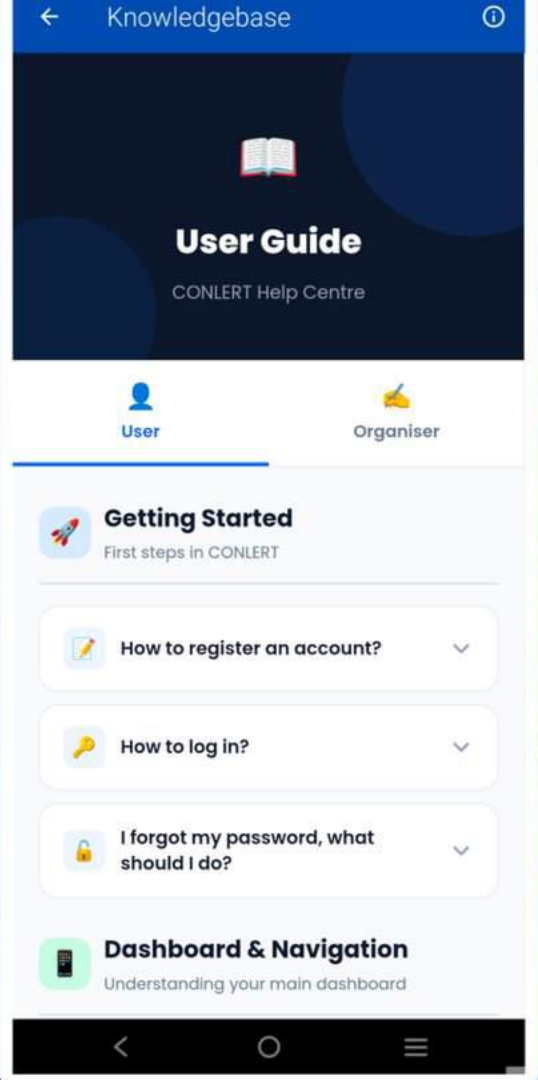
Knowledgebase

User Guide

CONLERT Help Centre

User

Organiser

Getting Started

First steps in CONLERT

How to register an account?

How to log in?

I forgot my password, what should I do?

Dashboard & Navigation

Understanding your main dashboard